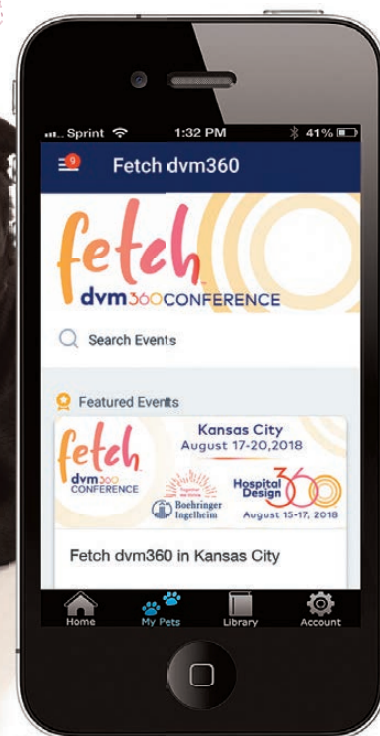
Sprint 1:32 PM 41%

9 Fetch dvm360

fetch dvm360 CONFERENCE

Search Events

Featured Events

fetch dvm360 CONFERENCE

Kansas City
August 17-20, 2018

Boehringer Ingelheim

Hospital Design 360
August 15-17, 2018

Fetch dvm360 in Kansas City

Home My Pets Library Account